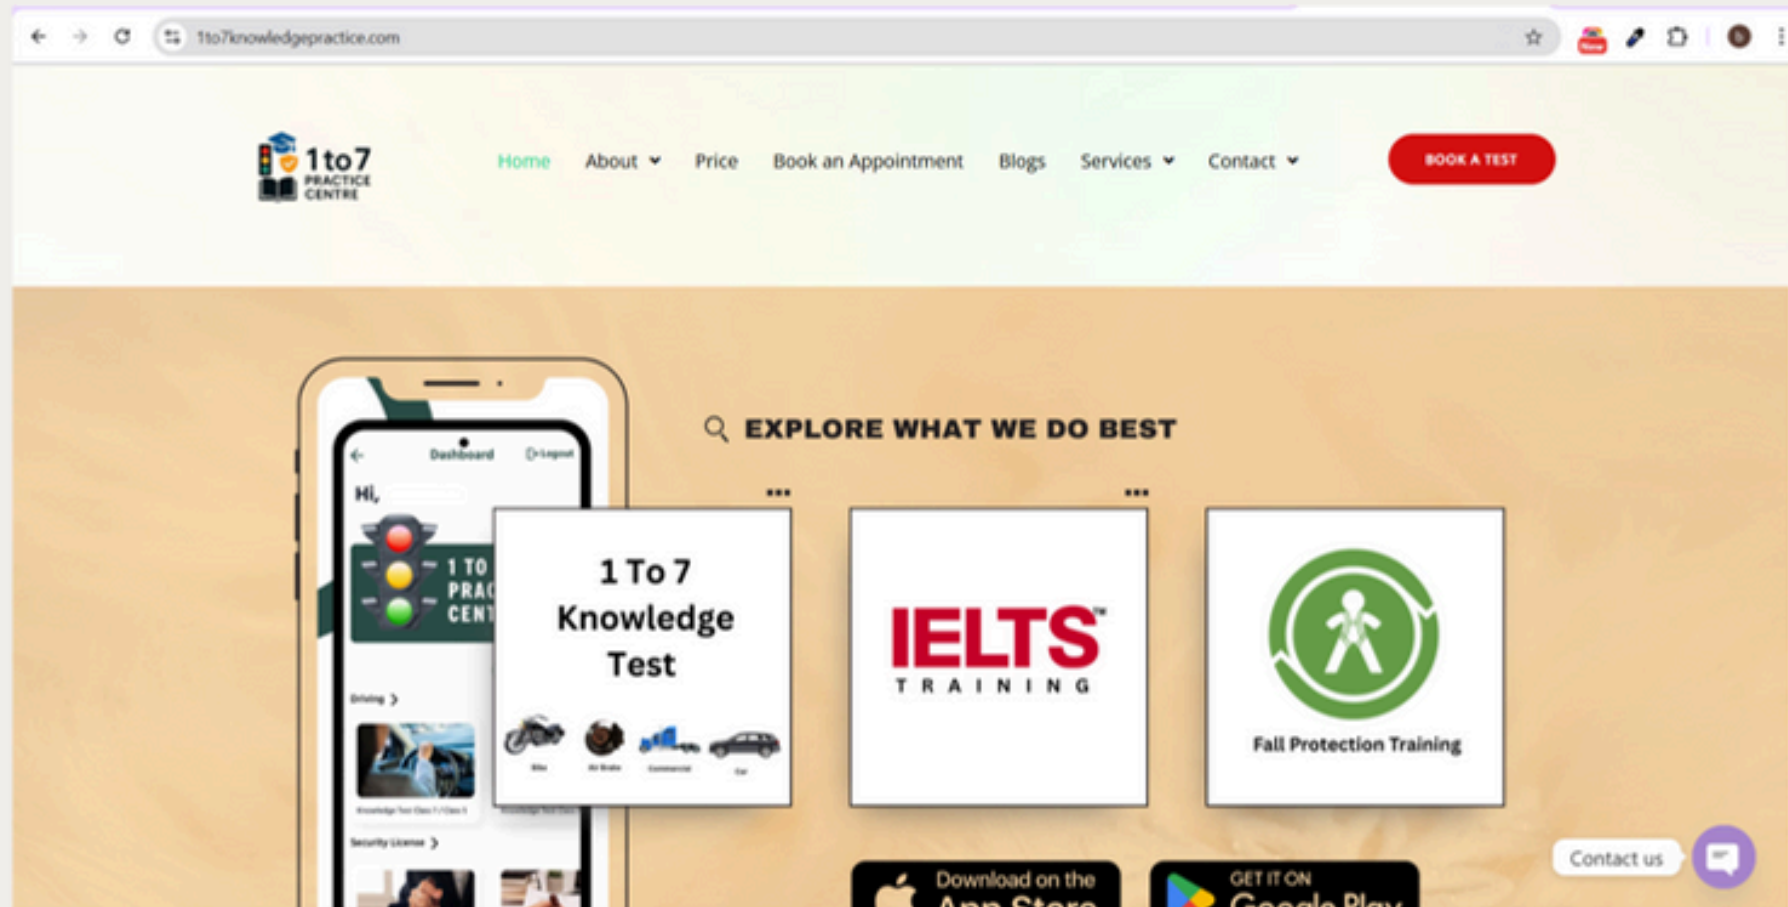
1to7knowledgepractice.com

1to7 PRACTICE CENTRE

Home About Price Book an Appointment Blogs Services Contact

BOOK A TEST

Dashboard Logout

Hi,

1 TO 7 PRAC CENT

Driving

Security License

EXPLORE WHAT WE DO BEST

1 To 7 Knowledge Test

Bike Air Brake Commercial Car

IELTS TRAINING

Fall Protection Training

Download on the App Store

GET IT ON Google Play

Contact us